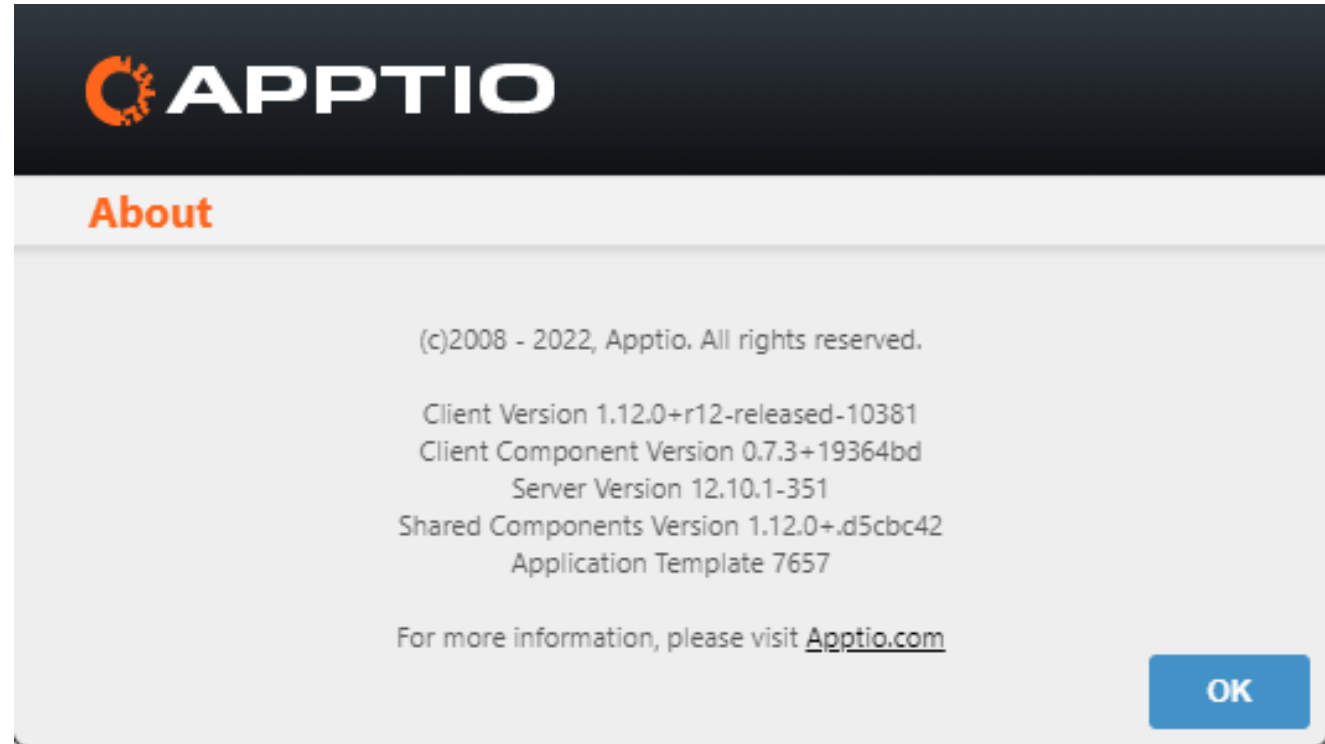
APPTIO

About

(c)2008 - 2022, Apptio. All rights reserved.

Client Version 1.12.0+r12-released-10381
Client Component Version 0.7.3+19364bd
Server Version 12.10.1-351
Shared Components Version 1.12.0+.d5cbc42
Application Template 7657

For more information, please visit Apptio.com

OK